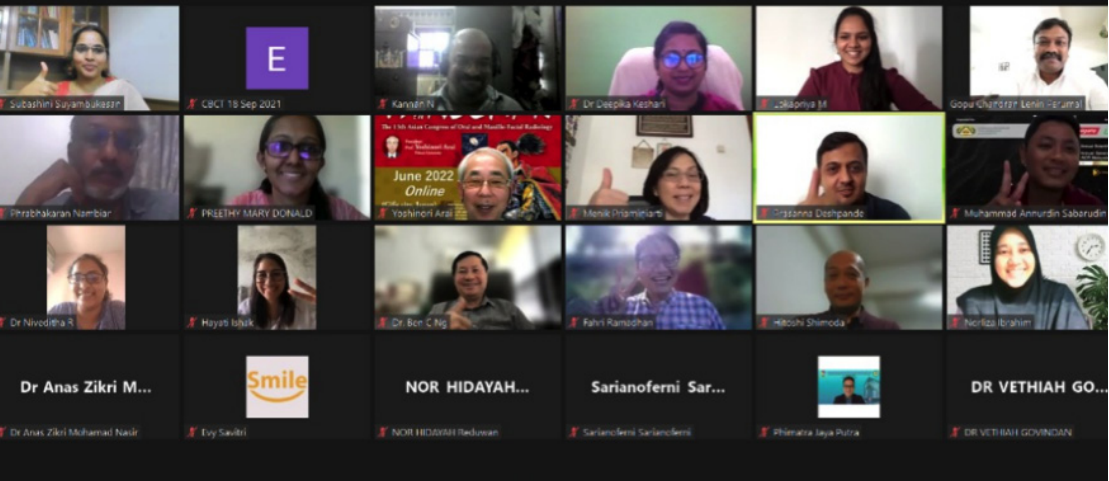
Subashini Suyambukesan

E
CBCT 18 Sep 2021

Kannan N

Dr Deepika Keshari

Lekapriya M

Gopu Chandran Lenin Ferumal

Phrabhakaran Nambiar

PREETHY MARY DONALD

The 13th Asian Congress of Oral and Maxillo-Facial Radiology
June 2022
Online
Yoshinori Arai

Monik Priamjiarti

Prasanna Deshpande

Muhammad Annurdin Sabarudin

Dr Niveditha R

Hayati Ishak

Dr. Ben C Ng

Fahri Ramadhan

Hitoshi Shimoda

Norliza Ibrahim

Dr Anas Zikri M...
Dr Anas Zikri Mohamad Nasir

Smile
Evy Savitri

NOR HIDAYAH...
NOR HIDAYAH Reduwan

Sarianoferni Sar...
Sarianoferni Sarianoferni

Phimatra Jaya Putra

DR VETHIAH GO...
DR VETHIAH GOVINDAN